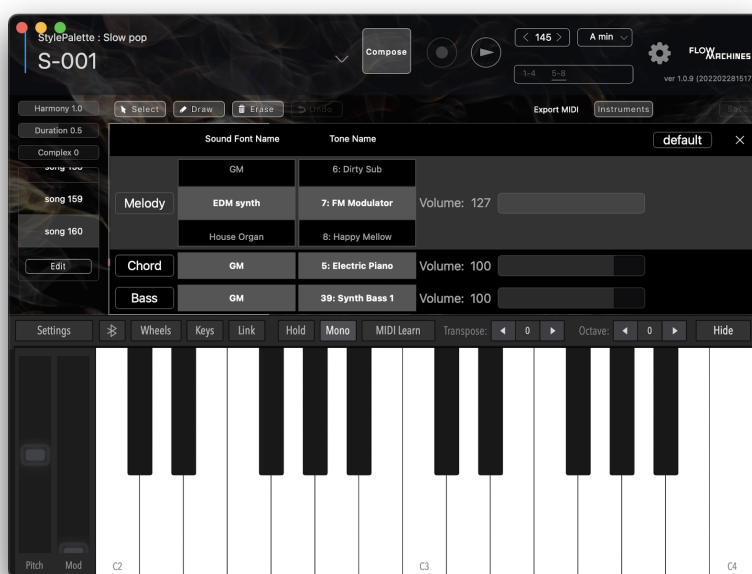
StylePalette : Slow pop
S-001

Compose

< 145 >
A min
1-4 5-8

FLOW MACHINES
ver 1.0.9 (202202281517

Harmony 1.0
Duration 0.5
Complex 0
song 158
song 159
song 160
Edit

Select
Draw
Erase
Undo

Export MIDI
Instruments
Back

Sound Font Name
Tone Name
default
×

Melody
GM
EDM synth
House Organ
6: Dirty Sub
7: FM Modulator
8: Happy Mellow
Volume: 127

Chord
GM
5: Electric Piano
Volume: 100

Bass
GM
39: Synth Bass 1
Volume: 100

Settings
Wheels
Keys
Link
Hold
Mono
MIDI Learn
Transpose:
0
Octave:
0
Hide

Pitch
Mod
C2
C3
C4